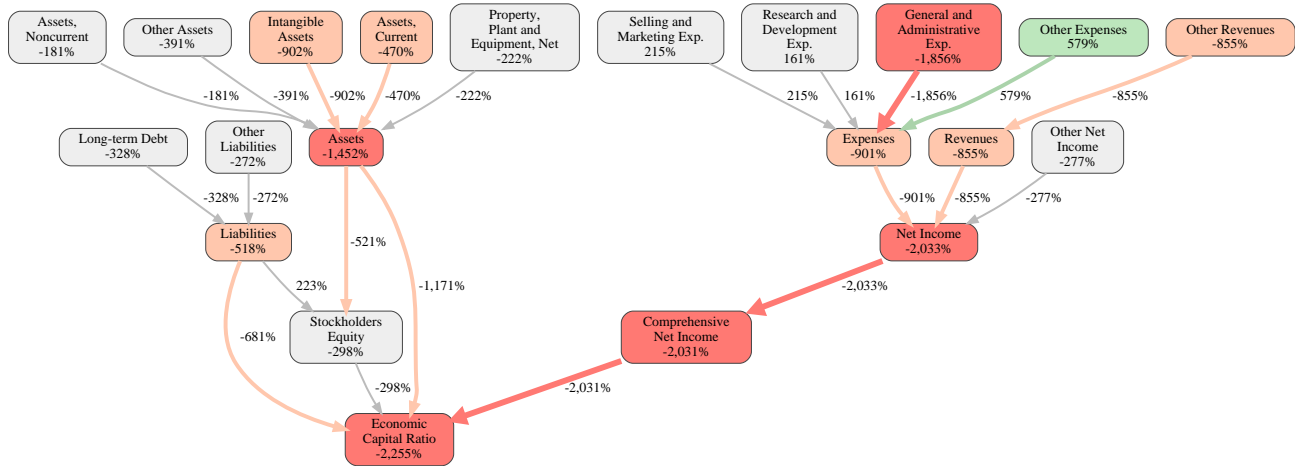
Assets, Noncurrent
-181%

Other Assets
-391%

Intangible Assets
-902%

Assets, Current
-470%

Property, Plant and Equipment, Net
-222%

Selling and Marketing Exp.
215%

Research and Development Exp.
161%

General and Administrative Exp.
-1,856%

Other Expenses
579%

Other Revenues
-855%

-181%
-391%
-902%
-470%
-222%
215%
161%
-1,856%
579%
-855%

Long-term Debt
-328%

Other Liabilities
-272%

Assets
-1,452%

Expenses
-901%

Revenues
-855%

Other Net Income
-277%

-328%
-272%
-901%
-855%
-277%

Liabilities
-518%

-521%

Net Income
-2,033%

223%
-1,171%
-2,033%

-681%

Stockholders Equity
-298%

Comprehensive Net Income
-2,031%

-298%
-2,031%

Economic Capital Ratio
-2,255%